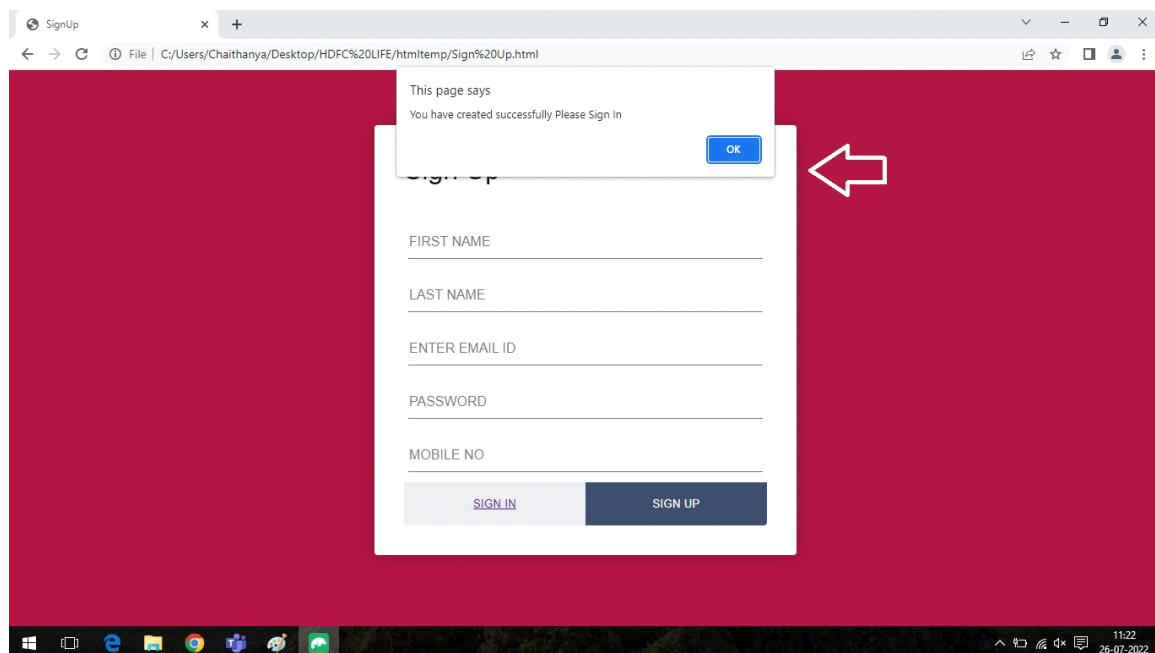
SignUp
×
+
File | C:/Users/Chaithanya/Desktop/HDFC%20LIFE/htmltemp/Sign%20Up.html

This page says
You have created successfully Please Sign In
OK

Sign Up

FIRST NAME
LAST NAME
ENTER EMAIL ID
PASSWORD
MOBILE NO
SIGN IN
SIGN UP

11:22
26-07-2022